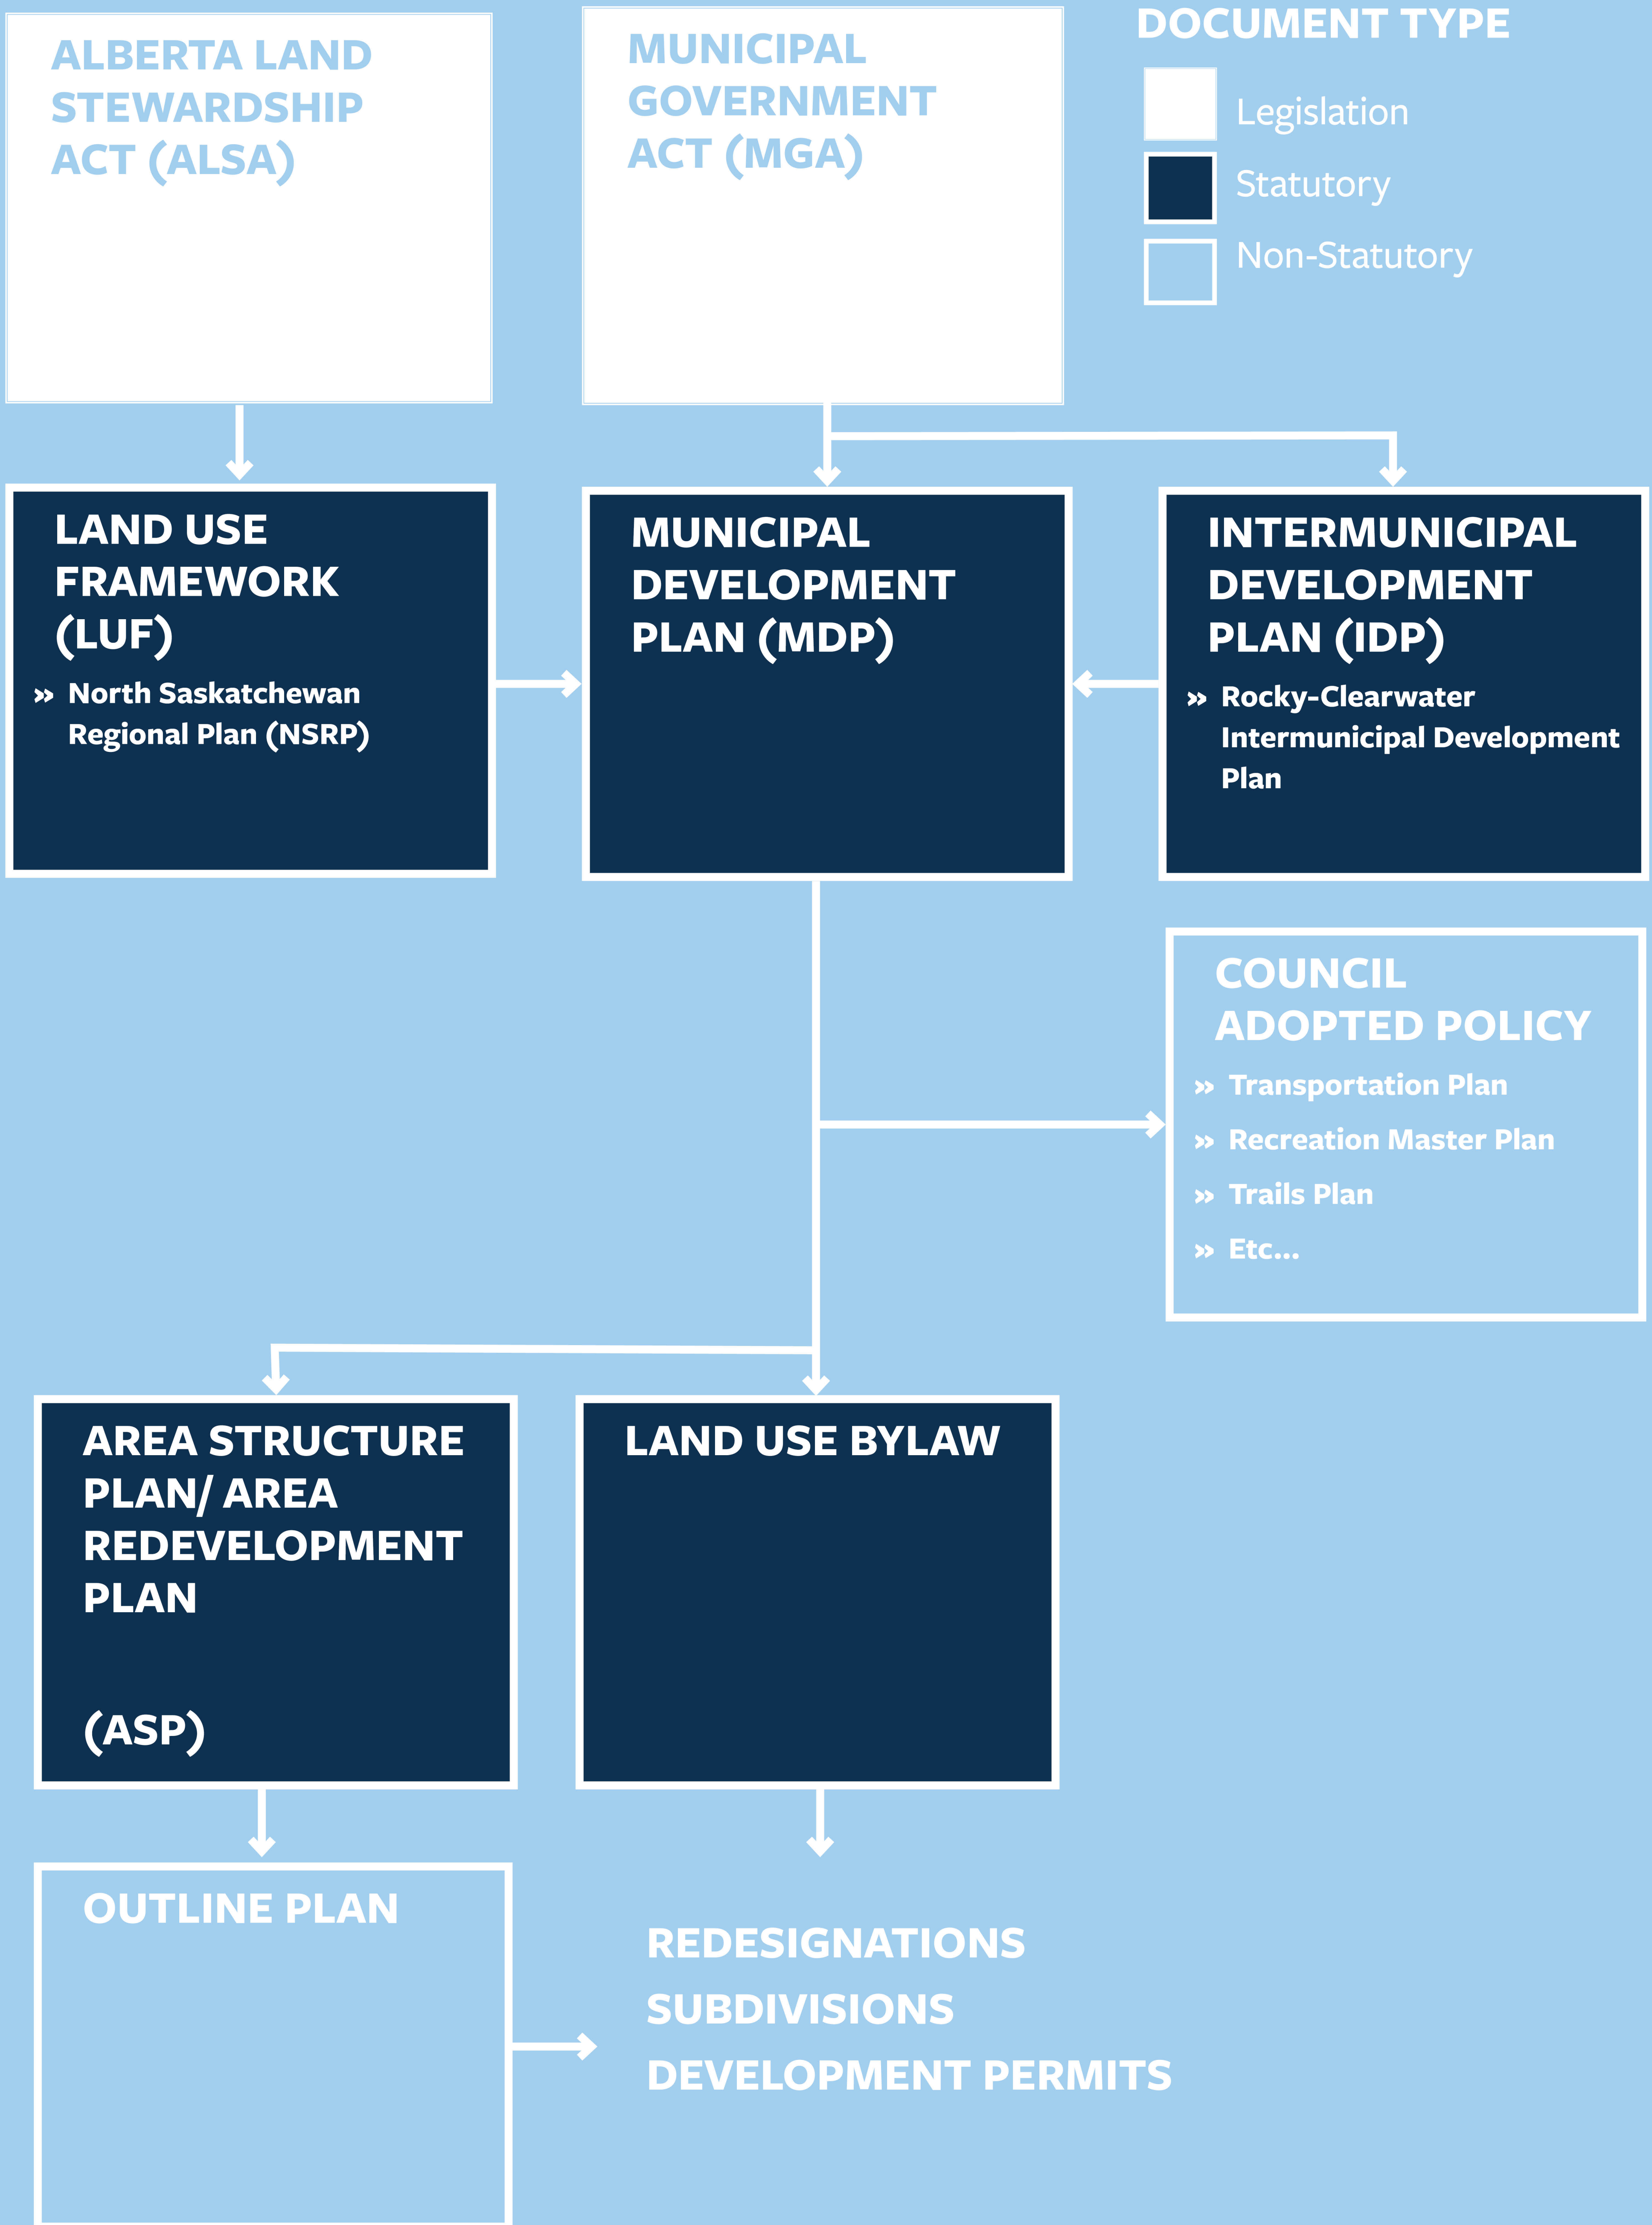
ALBERTA LAND STEWARDSHIP ACT (ALSA)

MUNICIPAL GOVERNMENT ACT (MGA)

DOCUMENT TYPE

Legislation

Statutory

Non-Statutory

LAND USE FRAMEWORK (LUF)

» North Saskatchewan Regional Plan (NSRP)

MUNICIPAL DEVELOPMENT PLAN (MDP)

INTERMUNICIPAL DEVELOPMENT PLAN (IDP)

» Rocky-Clearwater Intermunicipal Development Plan

COUNCIL ADOPTED POLICY

» Transportation Plan

» Recreation Master Plan

» Trails Plan

» Etc...

AREA STRUCTURE PLAN/ AREA REDEVELOPMENT PLAN

(ASP)

LAND USE BYLAW

OUTLINE PLAN

REDESIGNATIONS

SUBDIVISIONS

DEVELOPMENT PERMITS